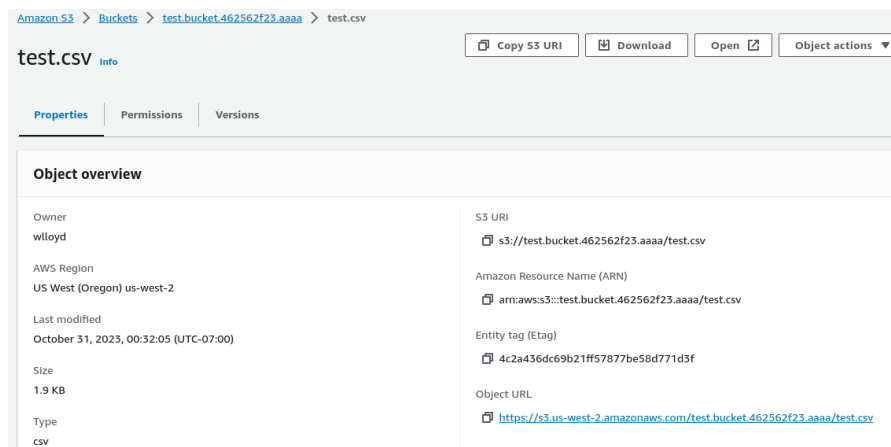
Amazon S3 > Buckets > test.bucket.462562f23.aaaa > test.csv

test.csv Info

Copy S3 URI | Download | Open | Object actions ▼

Properties | Permissions | Versions

Object overview

Owner
wlloyd

AWS Region
US West (Oregon) us-west-2

Last modified
October 31, 2023, 00:32:05 (UTC-07:00)

Size
1.9 KB

Type
csv

S3 URI
s3://test.bucket.462562f23.aaaa/test.csv

Amazon Resource Name (ARN)
arn:aws:s3:::test.bucket.462562f23.aaaa/test.csv

Entity tag (Etag)
4c2a436dc69b21ff57877be58d771d3f

Object URL
https://s3.us-west-2.amazonaws.com/test.bucket.462562f23.aaaa/test.csv